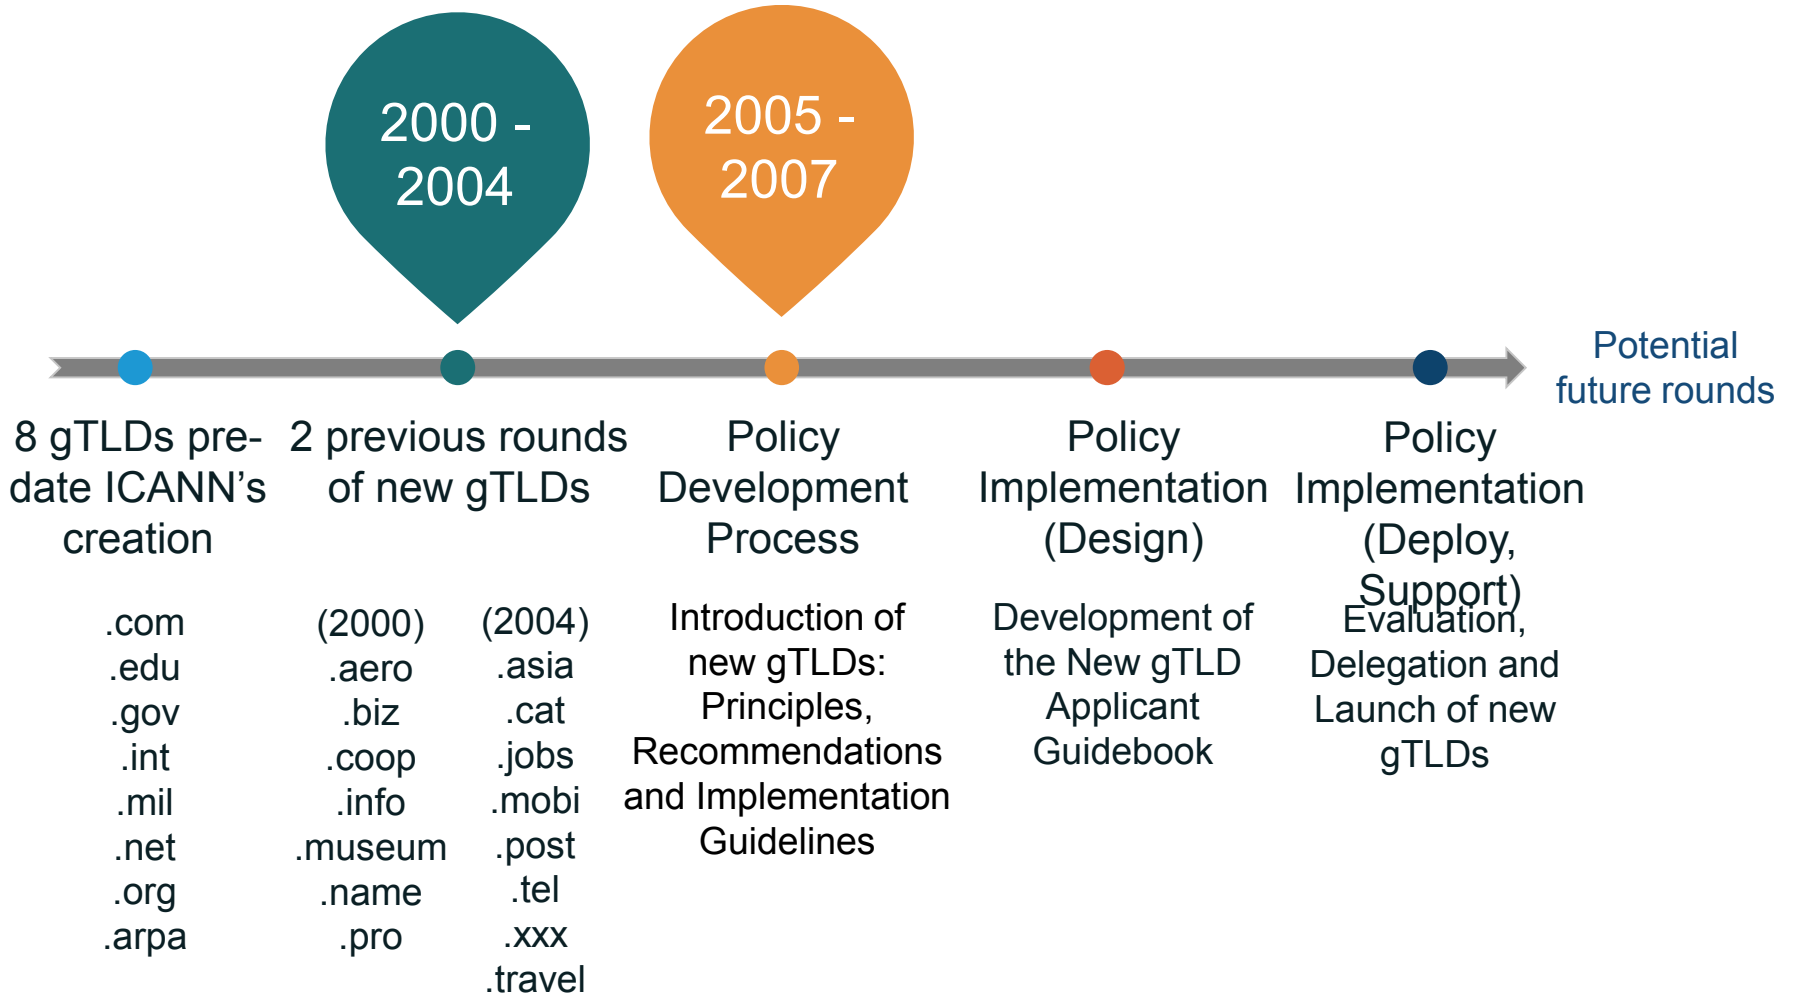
2000 - 2004

2005 - 2007

Potential future rounds

8 gTLDs pre-date ICANN's creation

.com
.edu
.gov
.int
.mil
.net
.org
.arpa

2 previous rounds of new gTLDs

(2000)
.aero
.biz
.coop
.info
.museum
.name
.pro

(2004)
.asia
.cat
.jobs
.mobi
.post
.tel
.xxx
.travel

Policy Development Process

Introduction of new gTLDs: Principles, Recommendations and Implementation Guidelines

Policy Implementation (Design)

Development of the New gTLD Applicant Guidebook

Policy Implementation (Deploy, Support)

Evaluation, Delegation and Launch of new gTLDs